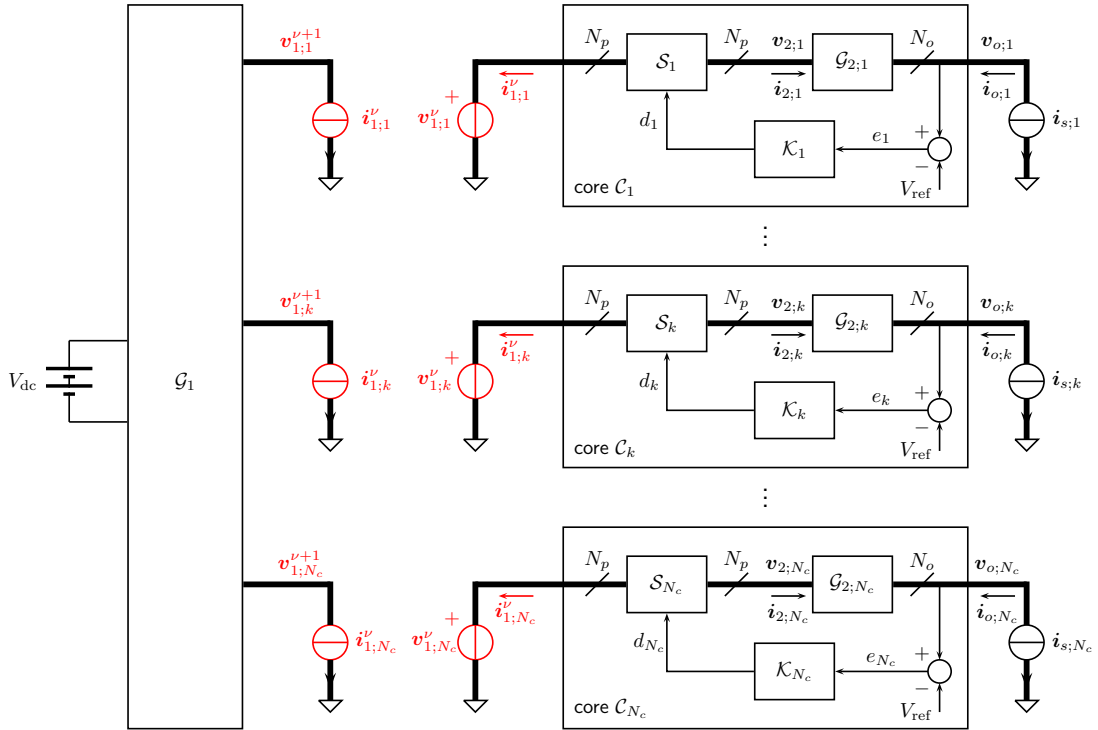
$V_{\mathrm{dc}}$

$\mathcal{G}_1$

$\boldsymbol{v}_{1;1}^{\nu+1}$ $\boldsymbol{i}_{1;1}^{\nu}$ $\boldsymbol{v}_{1;1}^{\nu}$ + $\boldsymbol{i}_{1;1}^{\nu}$

$N_p$ $\mathcal{S}_1$ $N_p$ $\boldsymbol{v}_{2;1}$ $\mathcal{G}_{2;1}$ $N_o$ $\boldsymbol{v}_{o;1}$

$\boldsymbol{i}_{2;1}$ $\boldsymbol{i}_{o;1}$ $\boldsymbol{i}_{s;1}$

$d_1$ $\mathcal{K}_1$ $e_1$ + −

core $\mathcal{C}_1$ $V_{\mathrm{ref}}$

⋮

$\boldsymbol{v}_{1;k}^{\nu+1}$ $\boldsymbol{i}_{1;k}^{\nu}$ $\boldsymbol{v}_{1;k}^{\nu}$ + $\boldsymbol{i}_{1;k}^{\nu}$

$N_p$ $\mathcal{S}_k$ $N_p$ $\boldsymbol{v}_{2;k}$ $\mathcal{G}_{2;k}$ $N_o$ $\boldsymbol{v}_{o;k}$

$\boldsymbol{i}_{2;k}$ $\boldsymbol{i}_{o;k}$ $\boldsymbol{i}_{s;k}$

$d_k$ $\mathcal{K}_k$ $e_k$ + −

core $\mathcal{C}_k$ $V_{\mathrm{ref}}$

⋮

$\boldsymbol{v}_{1;N_c}^{\nu+1}$ $\boldsymbol{i}_{1;N_c}^{\nu}$ $\boldsymbol{v}_{1;N_c}^{\nu}$ + $\boldsymbol{i}_{1;N_c}^{\nu}$

$N_p$ $\mathcal{S}_{N_c}$ $N_p$ $\boldsymbol{v}_{2;N_c}$ $\mathcal{G}_{2;N_c}$ $N_o$ $\boldsymbol{v}_{o;N_c}$

$\boldsymbol{i}_{2;N_c}$ $\boldsymbol{i}_{o;N_c}$ $\boldsymbol{i}_{s;N_c}$

$d_{N_c}$ $\mathcal{K}_{N_c}$ $e_{N_c}$ + −

core $\mathcal{C}_{N_c}$ $V_{\mathrm{ref}}$